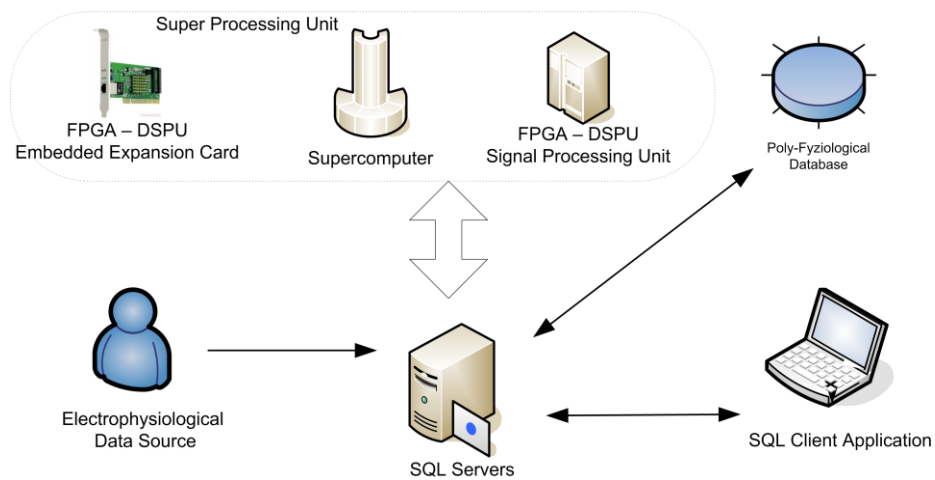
Super Processing Unit

FPGA – DSPU
Embedded Expansion Card

Supercomputer

FPGA – DSPU
Signal Processing Unit

Poly-Fyziological
Database

Electrophysiological
Data Source

SQL Servers

SQL Client Application